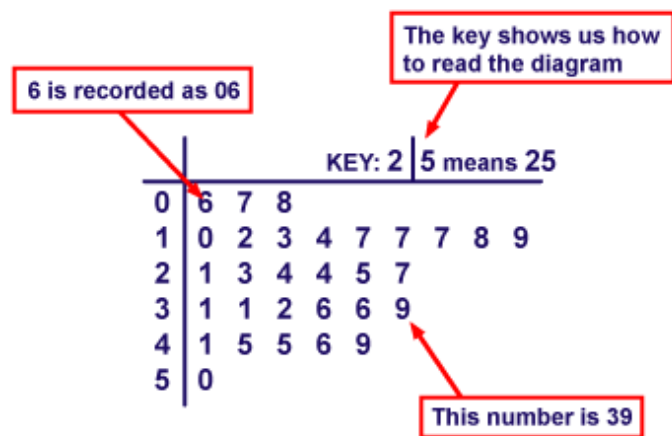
The key shows us how to read the diagram

6 is recorded as 06

KEY: 2 | 5 means 25

| | |
|---|---|
| 0 | 6 7 8 |
| 1 | 0 2 3 4 7 7 7 8 9 |
| 2 | 1 3 4 4 5 7 |
| 3 | 1 1 2 6 6 9 |
| 4 | 1 5 5 6 9 |
| 5 | 0 |

This number is 39